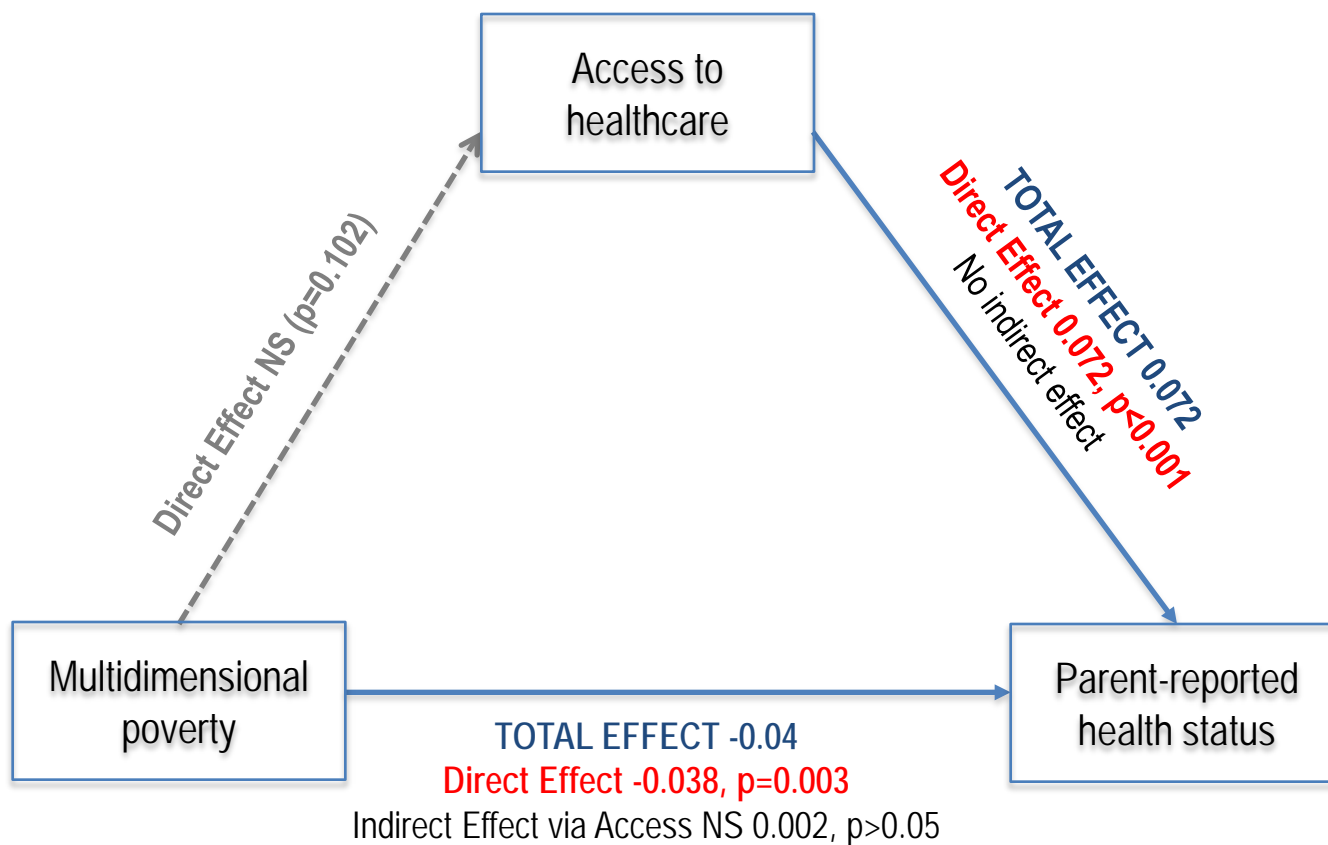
Access to healthcare

Direct Effect NS (p=0.102)

TOTAL EFFECT 0.072
Direct Effect 0.072, p<0.001
No indirect effect

Multidimensional poverty

Parent-reported health status

TOTAL EFFECT -0.04
Direct Effect -0.038, p=0.003
Indirect Effect via Access NS 0.002, p>0.05